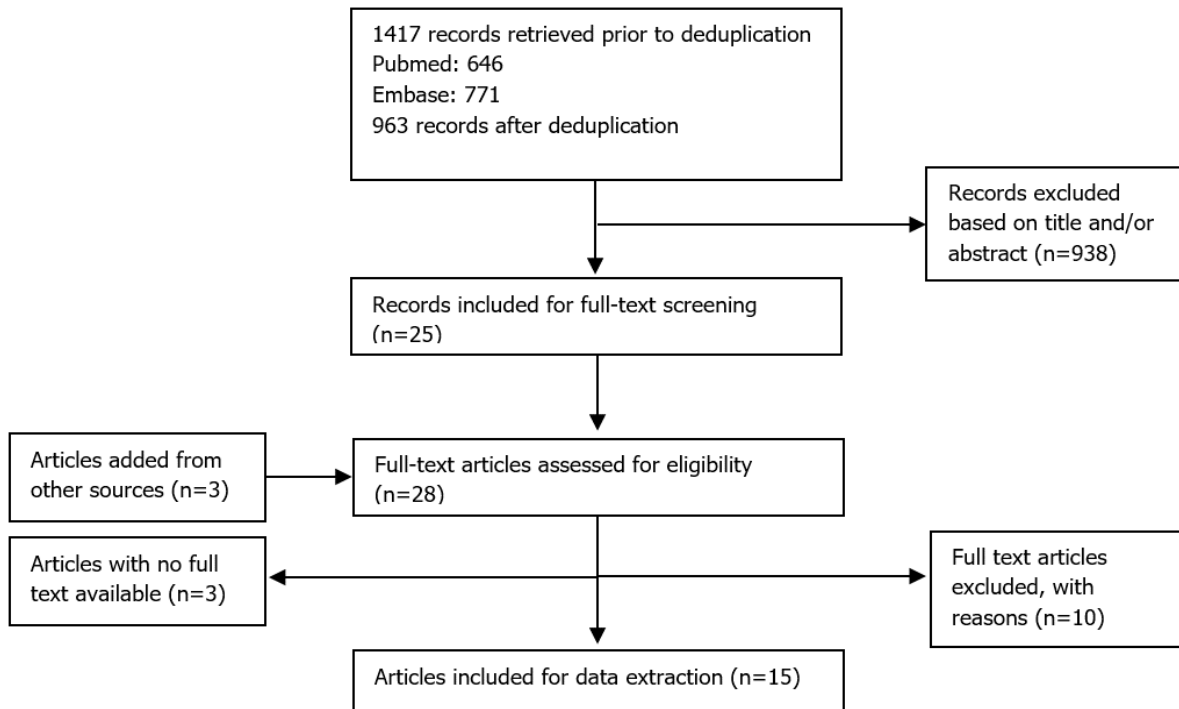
1417 records retrieved prior to deduplication
Pubmed: 646
Embase: 771
963 records after deduplication

Records excluded based on title and/or abstract (n=938)

Records included for full-text screening (n=25)

Articles added from other sources (n=3)

Full-text articles assessed for eligibility (n=28)

Articles with no full text available (n=3)

Full text articles excluded, with reasons (n=10)

Articles included for data extraction (n=15)